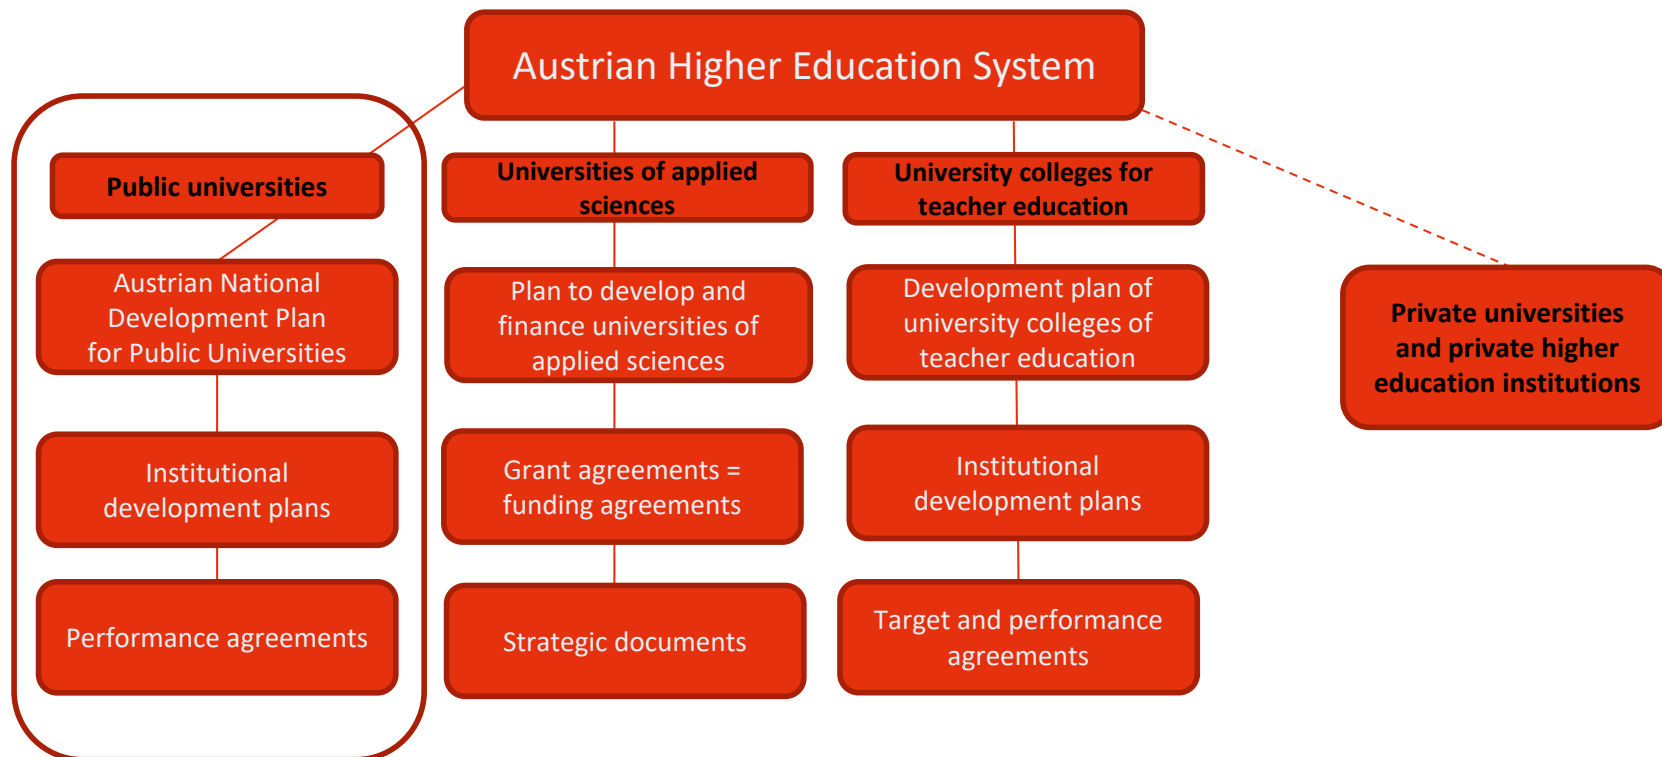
Austrian Higher Education System

Public universities

Austrian National Development Plan for Public Universities

Institutional development plans

Performance agreements

Universities of applied sciences

Plan to develop and finance universities of applied sciences

Grant agreements = funding agreements

Strategic documents

University colleges for teacher education

Development plan of university colleges of teacher education

Institutional development plans

Target and performance agreements

Private universities and private higher education institutions